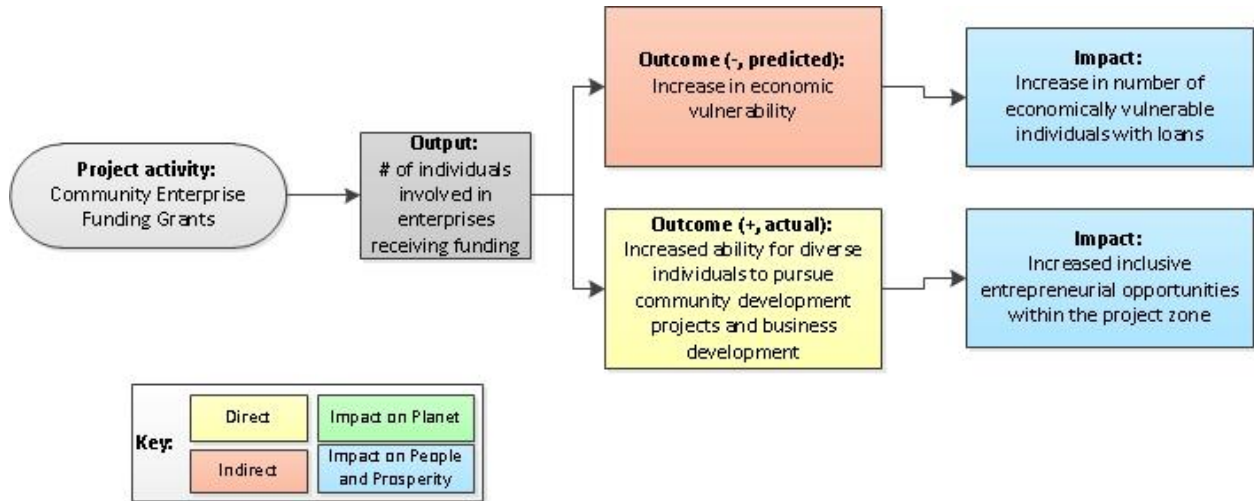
**Project activity:**
Community Enterprise Funding Grants

**Output:**
# of individuals involved in enterprises receiving funding

**Outcome (-, predicted):**
Increase in economic vulnerability

**Impact:**
Increase in number of economically vulnerable individuals with loans

**Outcome (+, actual):**
Increased ability for diverse individuals to pursue community development projects and business development

**Impact:**
Increased inclusive entrepreneurial opportunities within the project zone

| Key: | Direct | Impact on Planet |
|---|---|---|
| | Indirect | Impact on People and Prosperity |